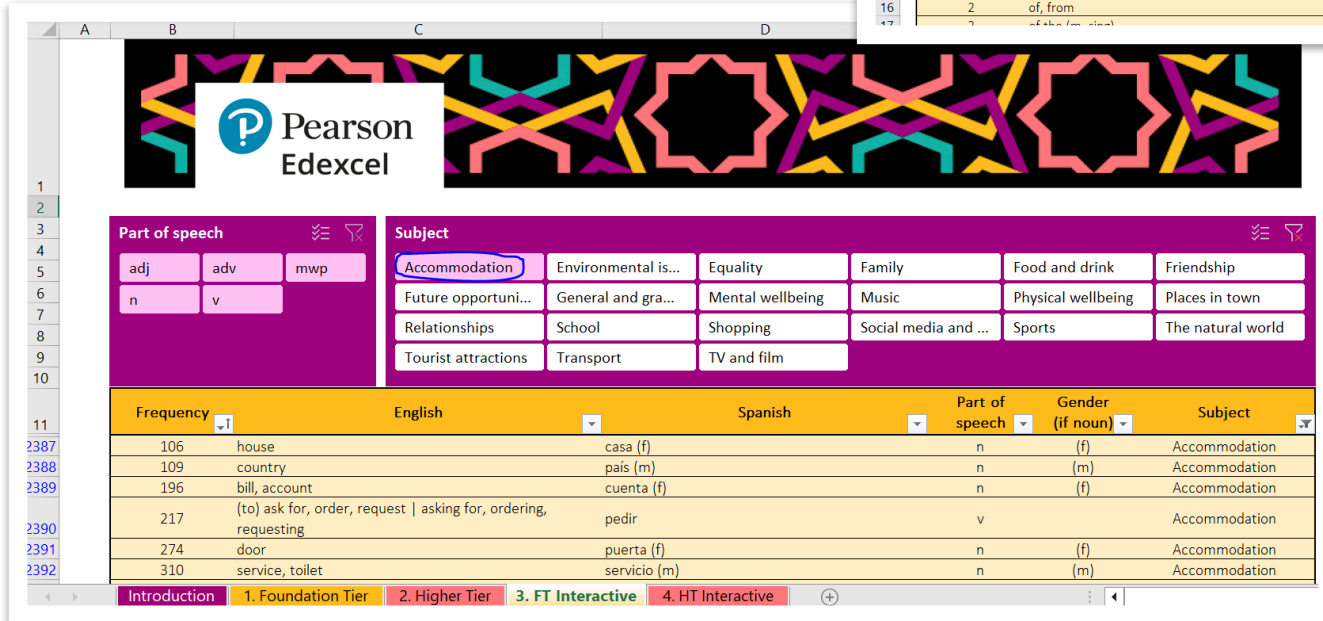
| 16 | 2 | of, from |
|---|---|---|
| 17 | 2 | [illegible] |

A B C D

Pearson Edexcel

1
2
3 Part of speech
4
5 adj adv mwp
6 n v
7
8
9
10

Subject

Accommodation | Environmental is... | Equality | Family | Food and drink | Friendship
Future opportuni... | General and gra... | Mental wellbeing | Music | Physical wellbeing | Places in town
Relationships | School | Shopping | Social media and ... | Sports | The natural world
Tourist attractions | Transport | TV and film

| 11 | Frequency | English | Spanish | Part of speech | Gender (if noun) | Subject |
|---|---|---|---|---|---|---|
| 2387 | 106 | house | casa (f) | n | (f) | Accommodation |
| 2388 | 109 | country | país (m) | n | (m) | Accommodation |
| 2389 | 196 | bill, account | cuenta (f) | n | (f) | Accommodation |
| 2390 | 217 | (to) ask for, order, request \| asking for, ordering, requesting | pedir | v | | Accommodation |
| 2391 | 274 | door | puerta (f) | n | (f) | Accommodation |
| 2392 | 310 | service, toilet | servicio (m) | n | (m) | Accommodation |

Introduction | 1. Foundation Tier | 2. Higher Tier | 3. FT Interactive | 4. HT Interactive